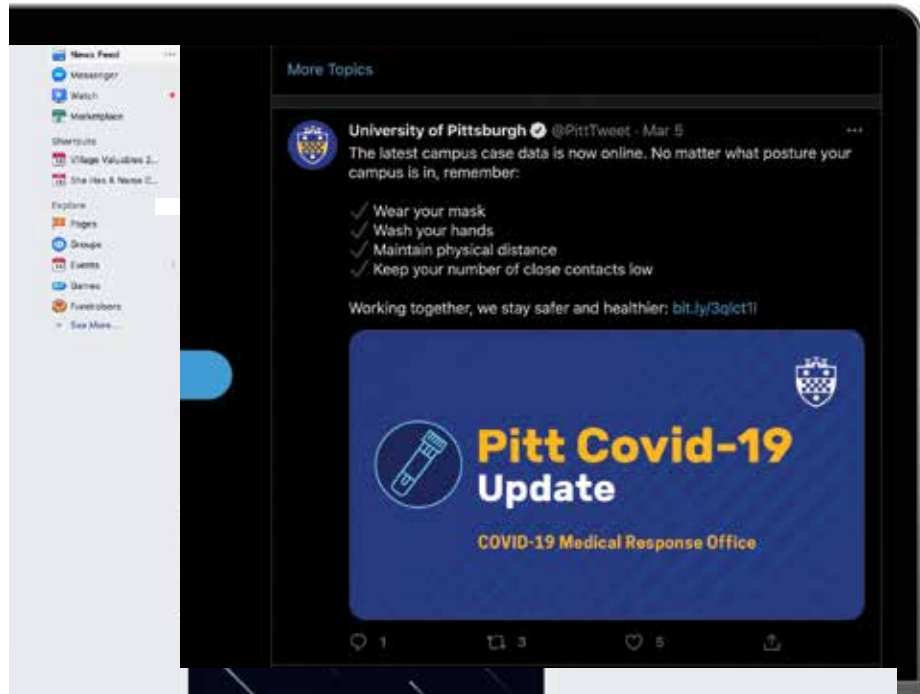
News Feed
Messenger
Watch
Marketplace
Shortcuts
Village Valuables 2...
She Has A Name C...
Explore
Pages
Groups
Events
Games
Fundraisers
See More...

More Topics

University of Pittsburgh @PittTweet · Mar 5
The latest campus case data is now online. No matter what posture your campus is in, remember:

✓ Wear your mask
✓ Wash your hands
✓ Maintain physical distance
✓ Keep your number of close contacts low

Working together, we stay safer and healthier: bit.ly/3qlct1l

Pitt Covid-19 Update
COVID-19 Medical Response Office

1 3 5